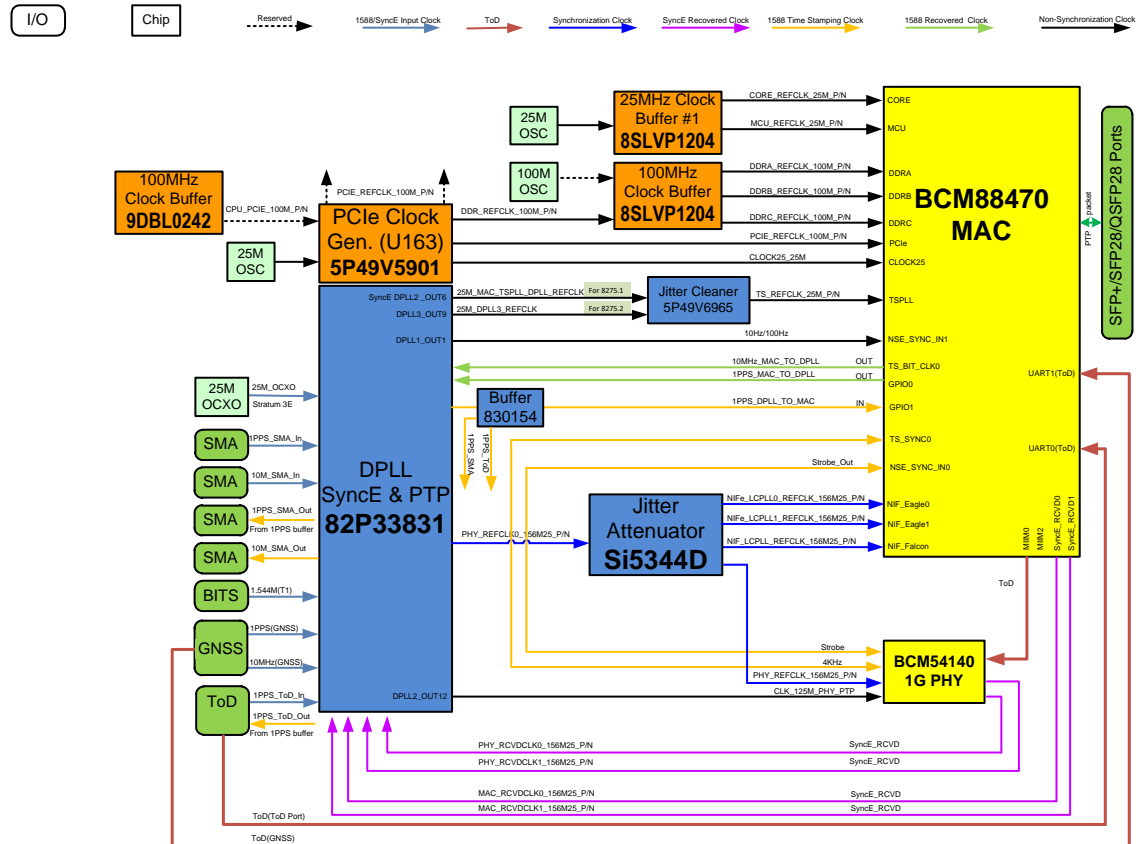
I/O
Chip
Reserved
1588/SyncE Input Clock
ToD
Synchronization Clock
SyncE Recovered Clock
1588 Time Stamping Clock
1588 Recovered Clock
Non-Synchronization Clock

25M OSC
25MHz Clock Buffer #1
8SLVP1204
CORE_REFCLK_25M_P/N
MCU_REFCLK_25M_P/N
100M OSC
100MHz Clock Buffer
8SLVP1204
DDRA_REFCLK_100M_P/N
DDRB_REFCLK_100M_P/N
DDRC_REFCLK_100M_P/N
100MHz Clock Buffer
9DBL0242
CPU_PCIE_100M_P/N
PCIE_REFCLK_100M_P/N
PCIe Clock Gen. (U163)
5P49V5901
DDR_REFCLK_100M_P/N
PCIE_REFCLK_100M_P/N
CLOCK25_25M
25M OSC

CORE
MCU
DDRA
DDRB
DDRC
PCIe
CLOCK25
BCM88470 MAC
PTP packet
SFP+/SFP28/QSFP28 Ports
TSPLL
NSE_SYNC_IN1
TS_BIT_CLK0
GPIO0
GPIO1
TS_SYNC0
NSE_SYNC_IN0
NIF_Eagle0
NIF_Eagle1
NIF_Falcon
UART1(ToD)
UART0(ToD)
MIIM0
MIIM2
SyncE_RCVD0
SyncE_RCVD1

SyncE DPLL2 _OUT6
25M_MAC_TSPLL_DPLL_REFCLK
For 8275.1
DPLL3_OUT9
25M_DPLL3_REFCLK
For 8275.2
Jitter Cleaner
5P49V6965
TS_REFCLK_25M_P/N
DPLL1_OUT1
10Hz/100Hz
10MHz_MAC_TO_DPLL
OUT
1PPS_MAC_TO_DPLL
OUT
Buffer
830154
1PPS_DPLL_TO_MAC
IN
1PPS_SMA
1PPS_ToD
Strobe_Out

25M OCXO
25M_OCXO
Stratum 3E
SMA
1PPS_SMA_In
SMA
10M_SMA_In
SMA
1PPS_SMA_Out
From 1PPS buffer
SMA
10M_SMA_Out
BITS
1.544M(T1)
GNSS
1PPS(GNSS)
10MHz(GNSS)
ToD
1PPS_ToD_In
1PPS_ToD_Out
From 1PPS buffer

DPLL
SyncE & PTP
82P33831
PHY_REFCLK0_156M25_P/N
Jitter Attenuator
Si5344D
NIFe_LCPLL0_REFCLK_156M25_P/N
NIFe_LCPLL1_REFCLK_156M25_P/N
NIF_LCPLL_REFCLK_156M25_P/N
DPLL2_OUT12

ToD
Strobe
4KHz
PHY_REFCLK_156M25_P/N
CLK_125M_PHY_PTP
BCM54140
1G PHY

PHY_RCVDCLK0_156M25_P/N
SyncE_RCVD
PHY_RCVDCLK1_156M25_P/N
SyncE_RCVD
MAC_RCVDCLK0_156M25_P/N
SyncE_RCVD
MAC_RCVDCLK1_156M25_P/N
SyncE_RCVD
ToD(ToD Port)
ToD(GNSS)